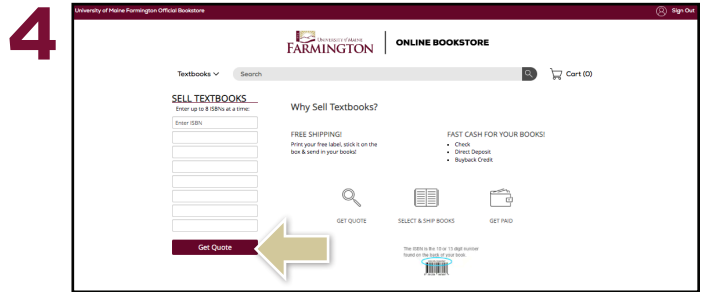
4

University of Maine Farmington Official Bookstore

Sign Out

UNIVERSITY of MAINE FARMINGTON | ONLINE BOOKSTORE

Textbooks

Search

Cart (0)

SELL TEXTBOOKS

Enter up to 8 ISBNs at a time:

Enter ISBN

Get Quote

Why Sell Textbooks?

FREE SHIPPING!

Print your free label, stick it on the box & send in your books!

FAST CASH FOR YOUR BOOKS!

- Check
- Direct Deposit
- Buyback Credit

GET QUOTE

SELECT & SHIP BOOKS

GET PAID

The ISBN is the 10 or 13 digit number found on the back of your book.